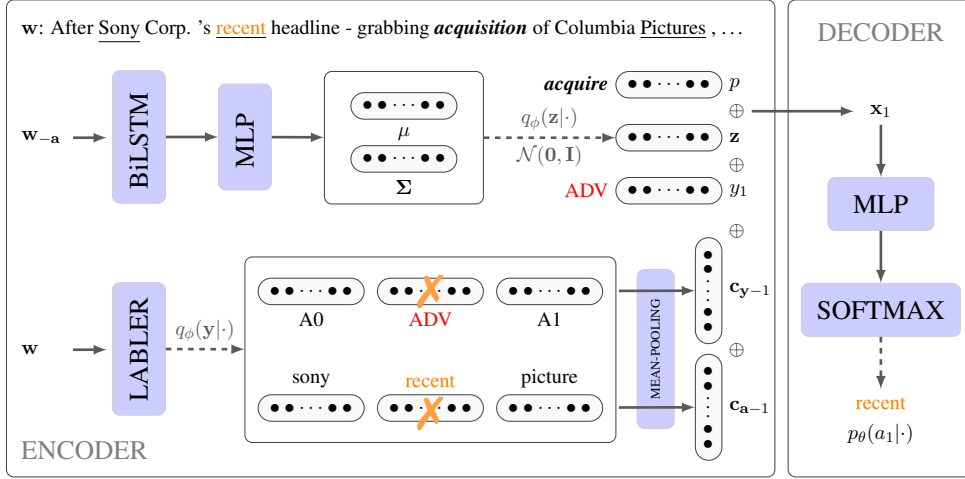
$\mathbf{w}$: After Sony Corp. 's recent headline - grabbing ***acquisition*** of Columbia Pictures , . . .

DECODER

$\mathbf{w_{-a}}$

BiLSTM

MLP

$\mu$

$\mathbf{\Sigma}$

***acquire*** $p$

$\oplus$

$q_\phi(\mathbf{z}|\cdot)$

$\mathcal{N}(\mathbf{0}, \mathbf{I})$

$\mathbf{z}$

$\oplus$

ADV $y_1$

$\mathbf{x}_1$

MLP

$\oplus$

$\mathbf{w}$

LABLER

$q_\phi(\mathbf{y}|\cdot)$

A0

ADV

A1

sony

recent

picture

MEAN-POOLING

$\mathbf{c}_{\mathbf{y}-1}$

$\oplus$

$\mathbf{c}_{\mathbf{a}-1}$

SOFTMAX

recent

$p_\theta(a_1|\cdot)$

ENCODER